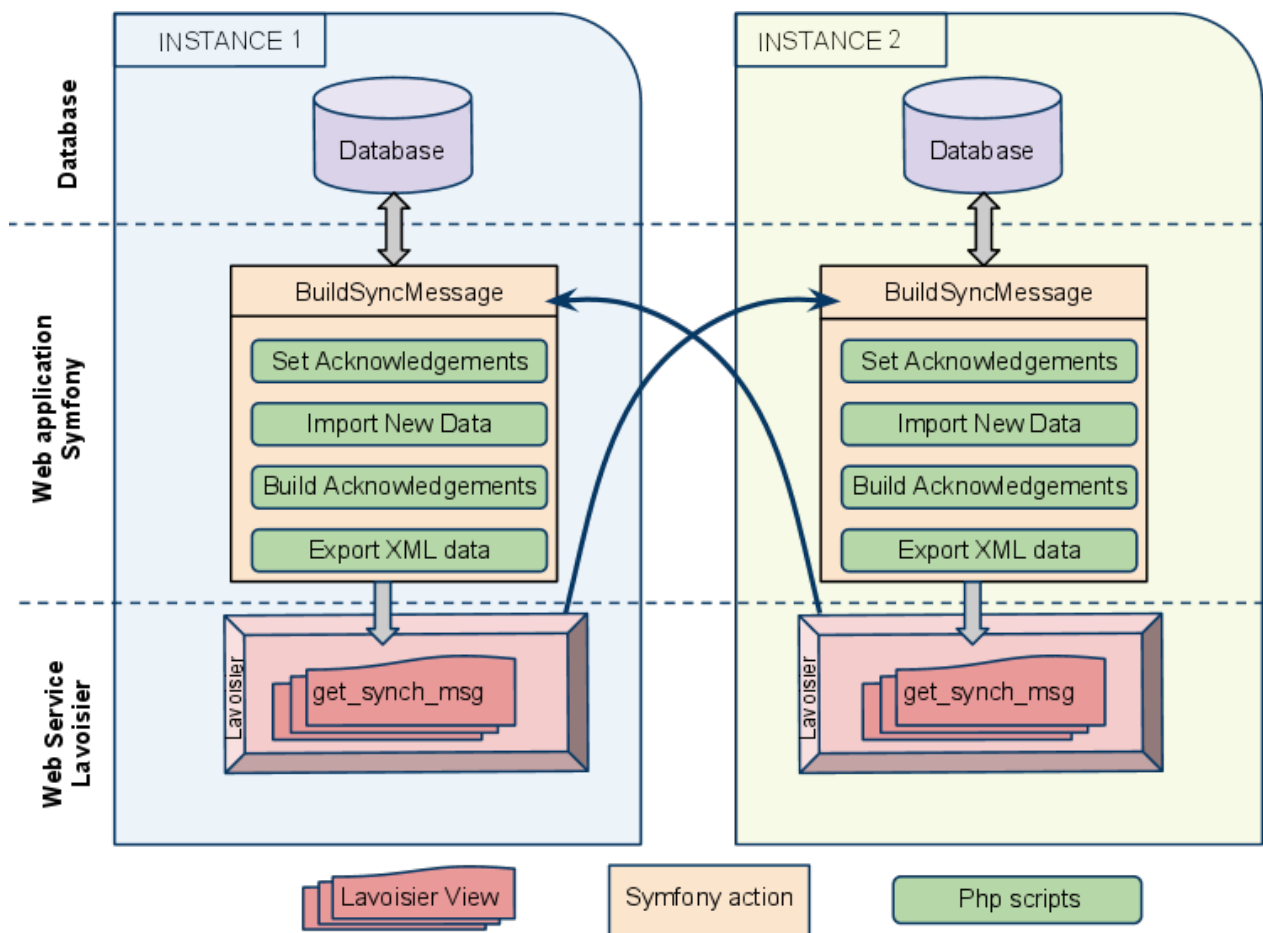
INSTANCE 1

INSTANCE 2

Database

Database

Database

Web application Symfony

BuildSyncMessage

Set Acknowledgements

Import New Data

Build Acknowledgements

Export XML data

BuildSyncMessage

Set Acknowledgements

Import New Data

Build Acknowledgements

Export XML data

Web Service Lavoisier

Lavoisier

get_synch_msg

Lavoisier

get_synch_msg

Lavoisier View

Symfony action

Php scripts